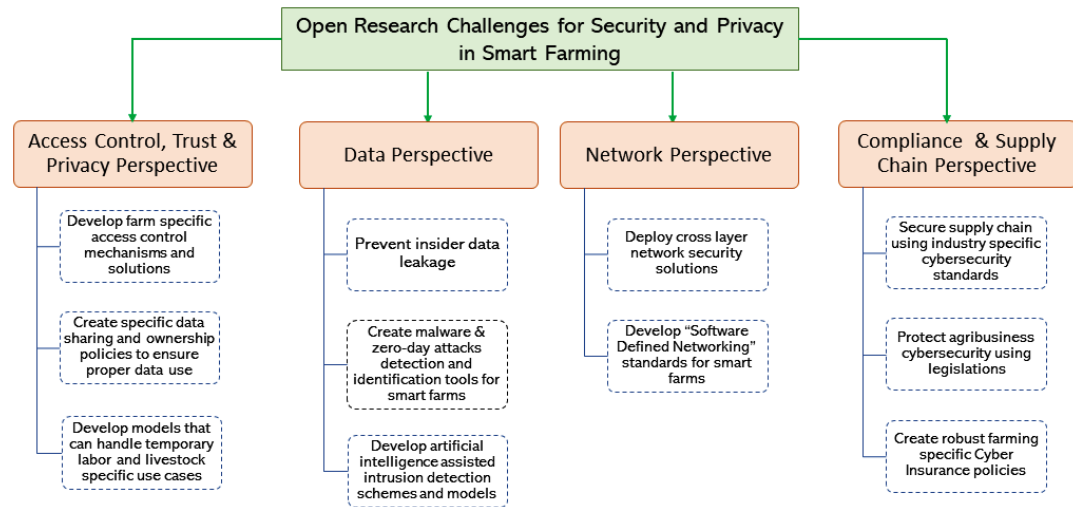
Open Research Challenges for Security and Privacy in Smart Farming

Access Control, Trust & Privacy Perspective

Develop farm specific access control mechanisms and solutions

Create specific data sharing and ownership policies to ensure proper data use

Develop models that can handle temporary labor and livestock specific use cases

Data Perspective

Prevent insider data leakage

Create malware & zero-day attacks detection and identification tools for smart farms

Develop artificial intelligence assisted intrusion detection schemes and models

Network Perspective

Deploy cross layer network security solutions

Develop "Software Defined Networking" standards for smart farms

Compliance & Supply Chain Perspective

Secure supply chain using industry specific cybersecurity standards

Protect agribusiness cybersecurity using legislations

Create robust farming specific Cyber Insurance policies